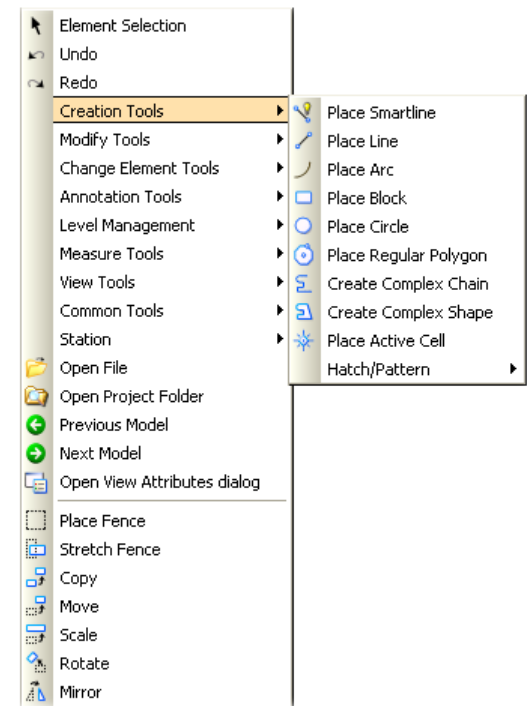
Element Selection
Undo
Redo
Creation Tools
Modify Tools
Change Element Tools
Annotation Tools
Level Management
Measure Tools
View Tools
Common Tools
Station
Open File
Open Project Folder
Previous Model
Next Model
Open View Attributes dialog
Place Fence
Stretch Fence
Copy
Move
Scale
Rotate
Mirror

Place Smartline
Place Line
Place Arc
Place Block
Place Circle
Place Regular Polygon
Create Complex Chain
Create Complex Shape
Place Active Cell
Hatch/Pattern